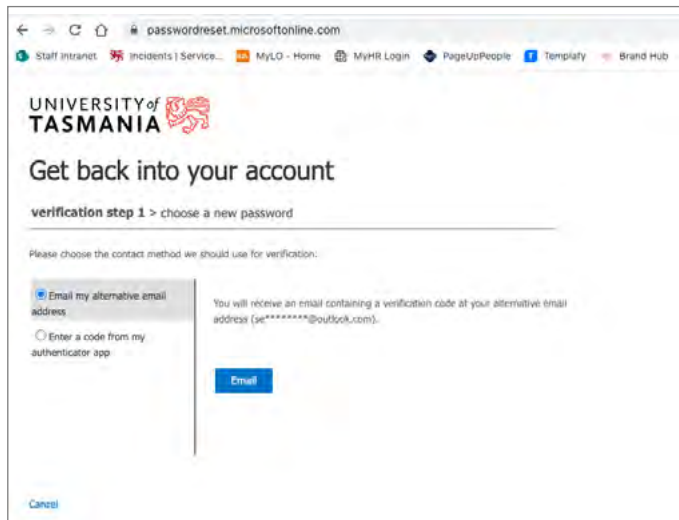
passwordreset.microsoftonline.com

Staff Intranet Incidents | Service... MyLO - Home MyHR Login PageUpPeople Templafy Brand Hub

UNIVERSITY of TASMANIA

Get back into your account

verification step 1 > choose a new password

Please choose the contact method we should use for verification:

Email my alternative email address

Enter a code from my authenticator app

You will receive an email containing a verification code at your alternative email address (se********@outlook.com).

Email

Cancel